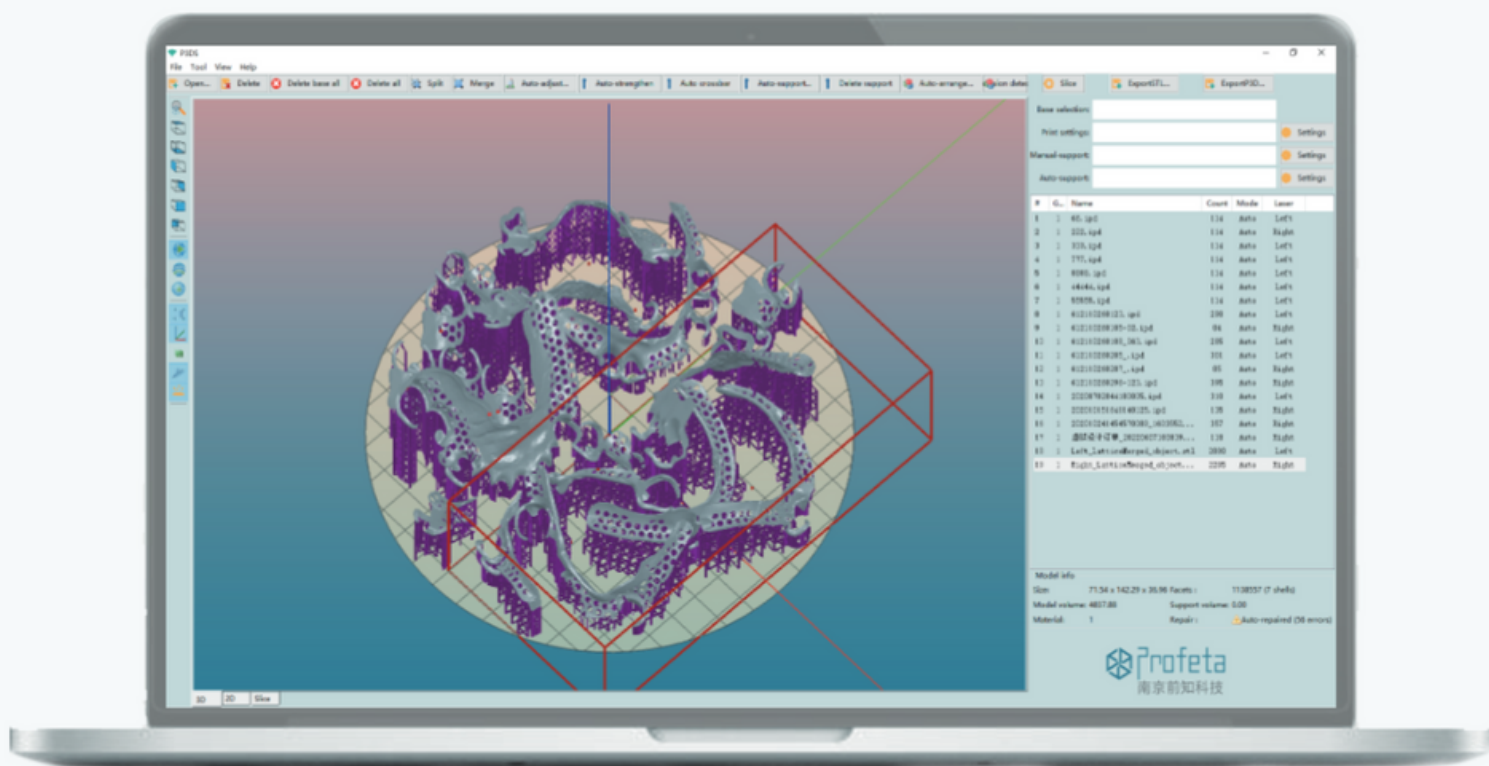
PSDS
File Tool View Help
Open... Delete Delete base all Delete all Split Merge Auto-adjust... Auto-strengthen Auto crosslear Auto-support... Delete support Auto-arrange... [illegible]ion dete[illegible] Slice Export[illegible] ExportPSD...

Base selection:
Print settings: Settings
Manual-support: Settings
Auto-support: Settings

| # | G.. | Name | Count | Mode | Laser |
|---|---|---|---|---|---|
| 1 | 1 | 66.ipd | 114 | Auto | Left |
| 2 | 1 | 222.ipd | 114 | Auto | Right |
| 3 | 1 | 333.ipd | 114 | Auto | Left |
| 4 | 1 | 777.ipd | 114 | Auto | Left |
| 5 | 1 | 8080.ipd | 114 | Auto | Left |
| 6 | 1 | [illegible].ipd | 114 | Auto | Left |
| 7 | 1 | 95959.ipd | 114 | Auto | Left |
| 8 | 1 | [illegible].ipd | 238 | Auto | Left |
| 9 | 1 | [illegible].ipd | 84 | Auto | Right |
| 10 | 1 | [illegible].ipd | 205 | Auto | Left |
| 11 | 1 | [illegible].ipd | 101 | Auto | Left |
| 12 | 1 | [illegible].ipd | 85 | Auto | Right |
| 13 | 1 | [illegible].ipd | 195 | Auto | Right |
| 14 | 1 | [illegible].ipd | 310 | Auto | Left |
| 15 | 1 | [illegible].ipd | 135 | Auto | Right |
| 16 | 1 | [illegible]... | 167 | Auto | Right |
| 17 | 1 | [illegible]... | 118 | Auto | Right |
| 18 | 1 | Left_Lattice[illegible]_object.stl | 2890 | Auto | Left |
| 19 | 1 | Right_Lattice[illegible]_object... | 2295 | Auto | Right |

Model info
Size: 71.54 x 142.29 x 35.98 facets: 1138557 (7 shells)
Model volume: 4837.88 Support volume: 0.00
Material: 1 Repair: Auto-repaired (58 errors)

Profeta
南京前知科技

3D 2D Slice